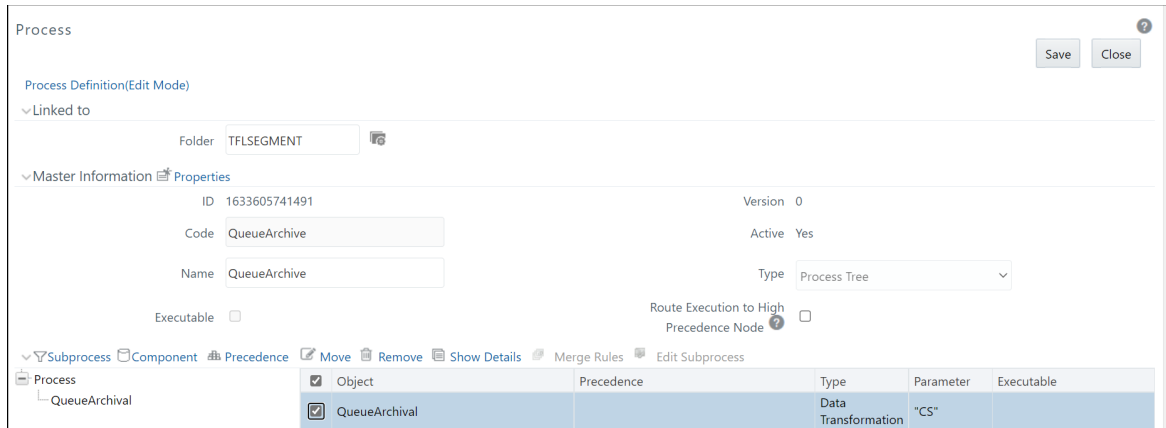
Process

Save Close

Process Definition(Edit Mode)

Linked to

Folder TFLSEGMENT

Master Information Properties

ID 1633605741491

Version 0

Code QueueArchive

Active Yes

Name QueueArchive

Type Process Tree

Executable

Route Execution to High Precedence Node

Subprocess Component Precedence Move Remove Show Details Merge Rules Edit Subprocess

Process
QueueArchival

| | Object | Precedence | Type | Parameter | Executable |
|---|---|---|---|---|---|
| ☑ | QueueArchival | | Data Transformation | "CS" | |